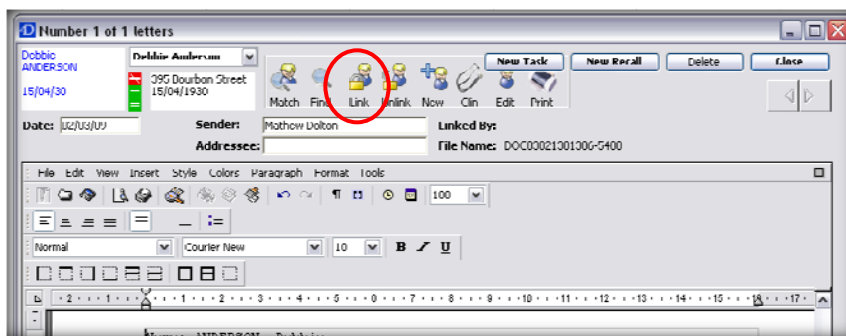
Number 1 of 1 letters

Debbie ANDERSON
15/04/30

Debbie Anderson
395 Bourbon Street
15/04/1930

Match Find Link Unlink New Clip Edit Print

New Task
New Recall
Delete
Close

Date: 02/03/09
Sender: Mathew Dolton
Addressee:
Linked By:
File Name: DOC03021301300-5400

File Edit View Insert Style Colors Paragraph Format Tools

100

Normal
Courier New
10
B I U

· 2 · 1 · · · 1 · · · 2 · · · 3 · · · 4 · · · 5 · · · 6 · · · 7 · · · 8 · · · 9 · · · 10 · · · 11 · · · 12 · · · 13 · · · 14 · · · 15 · · · 16 · · · 17 ·

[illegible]